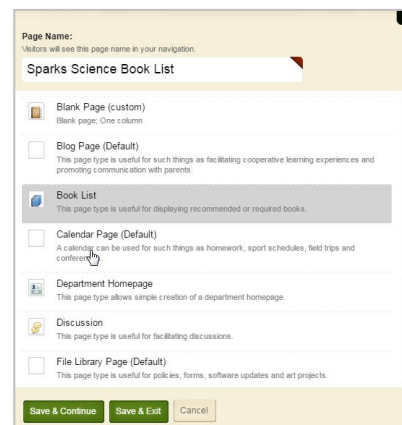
Page Name:
Visitors will see this page name in your navigation.

Sparks Science Book List

Blank Page (custom)
Blank page; One column

Blog Page (Default)
This page type is useful for such things as facilitating cooperative learning experiences and promoting communication with parents.

Book List
This page type is useful for displaying recommended or required books.

Calendar Page (Default)
A calendar can be used for such things as homework, sport schedules, field trips and conferen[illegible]

Department Homepage
This page type allows simple creation of a department homepage.

Discussion
This page type is useful for facilitating discussions.

File Library Page (Default)
This page type is useful for policies, forms, software updates and art projects.

Save & Continue
Save & Exit
Cancel